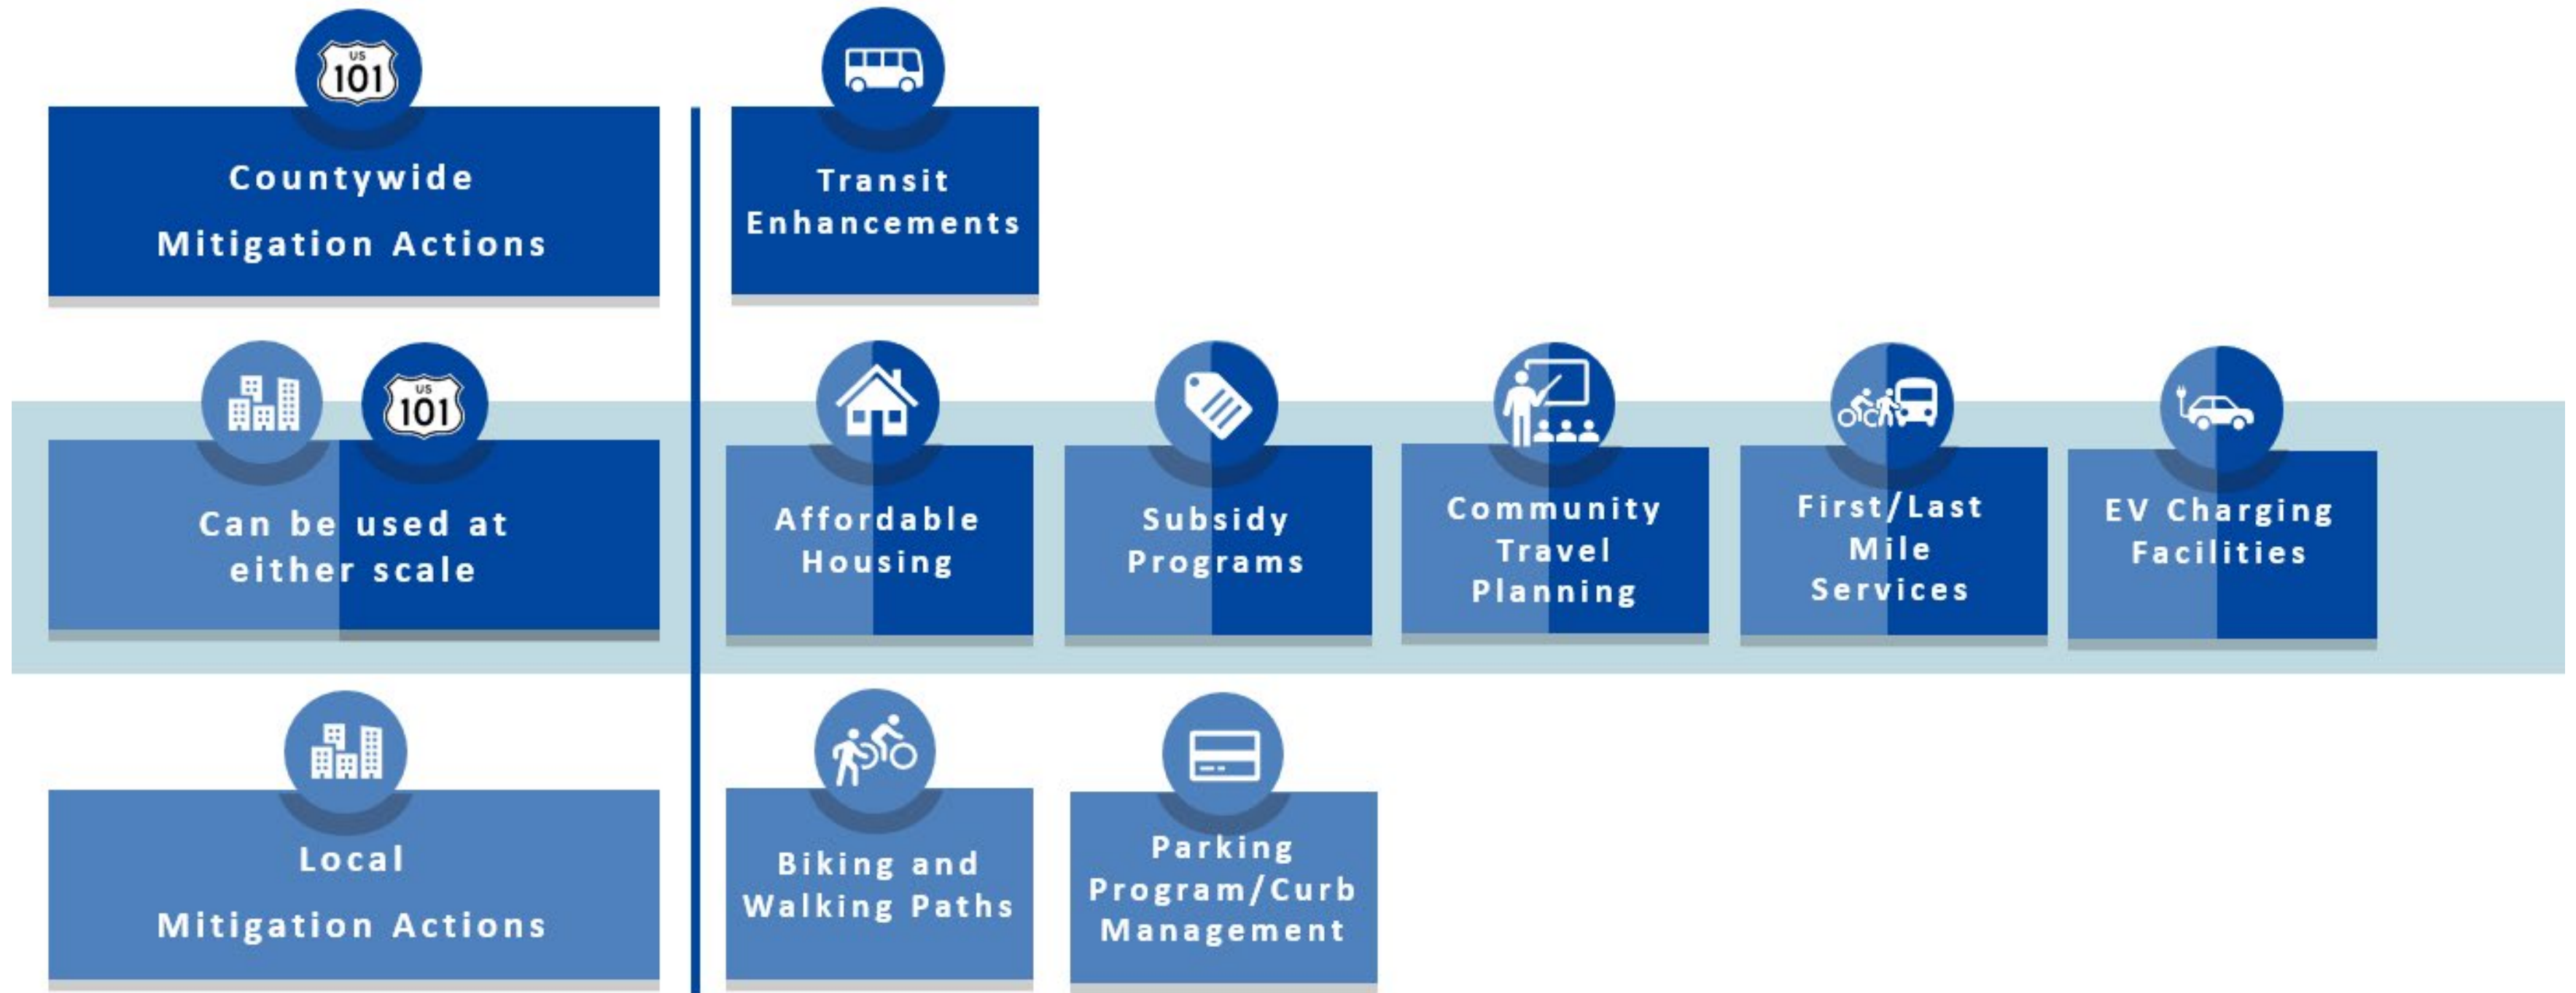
US 101

Countywide Mitigation Actions

Transit Enhancements

US 101

Can be used at either scale

Affordable Housing

Subsidy Programs

Community Travel Planning

First/Last Mile Services

EV Charging Facilities

Local Mitigation Actions

Biking and Walking Paths

Parking Program/Curb Management